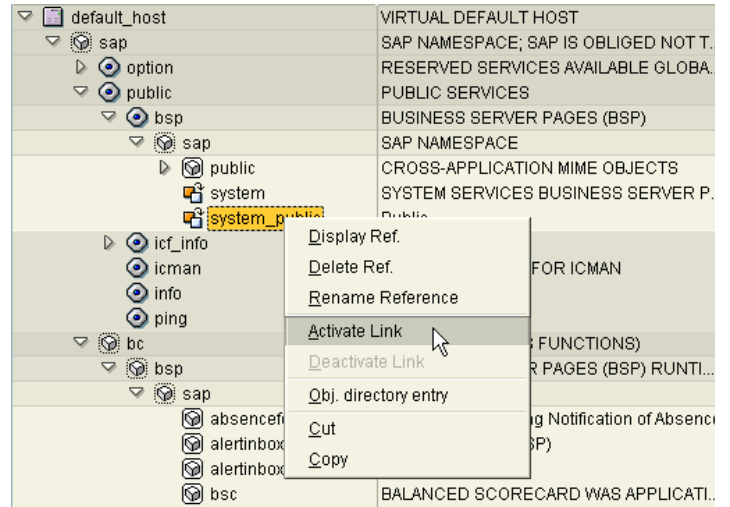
| | |
|---|---|
| default_host | VIRTUAL DEFAULT HOST |
| sap | SAP NAMESPACE; SAP IS OBLIGED NOT T... |
| option | RESERVED SERVICES AVAILABLE GLOBA... |
| public | PUBLIC SERVICES |
| bsp | BUSINESS SERVER PAGES (BSP) |
| sap | SAP NAMESPACE |
| public | CROSS-APPLICATION MIME OBJECTS |
| system | SYSTEM SERVICES BUSINESS SERVER P... |
| system_public | Public |
| icf_info | |
| icman | FOR ICMAN |
| info | |
| ping | |
| bc | FUNCTIONS) |
| bsp | R PAGES (BSP) RUNTI... |
| sap | |
| absencef | g Notification of Absence |
| alertinbox | SP) |
| alertinbox | |
| bsc | BALANCED SCORECARD WAS APPLICATI... |

Display Ref.
Delete Ref.
Rename Reference
Activate Link
Deactivate Link
Obj. directory entry
Cut
Copy